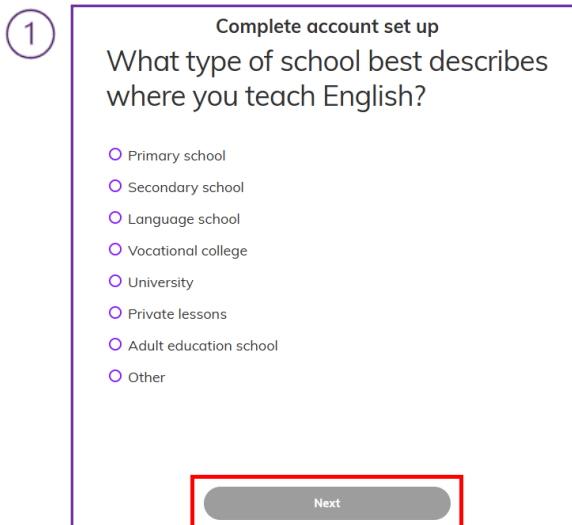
1

Complete account set up

What type of school best describes where you teach English?

Primary school
Secondary school
Language school
Vocational college
University
Private lessons
Adult education school
Other

Next